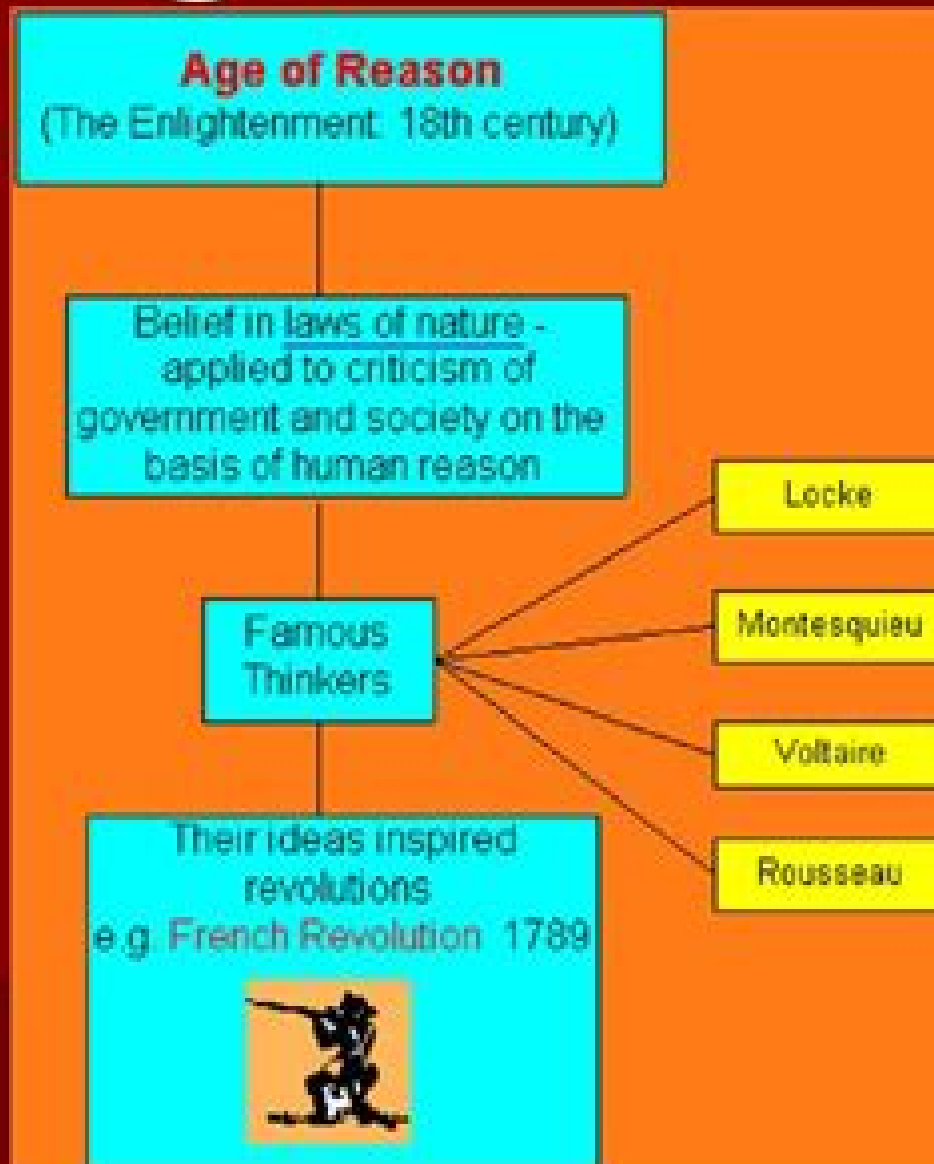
Age of Reason
(The Enlightenment: 18th century)

Belief in laws of nature - applied to criticism of government and society on the basis of human reason

Famous Thinkers

Locke

Montesquieu

Voltaire

Rousseau

Their ideas inspired revolutions
e.g. French Revolution 1789